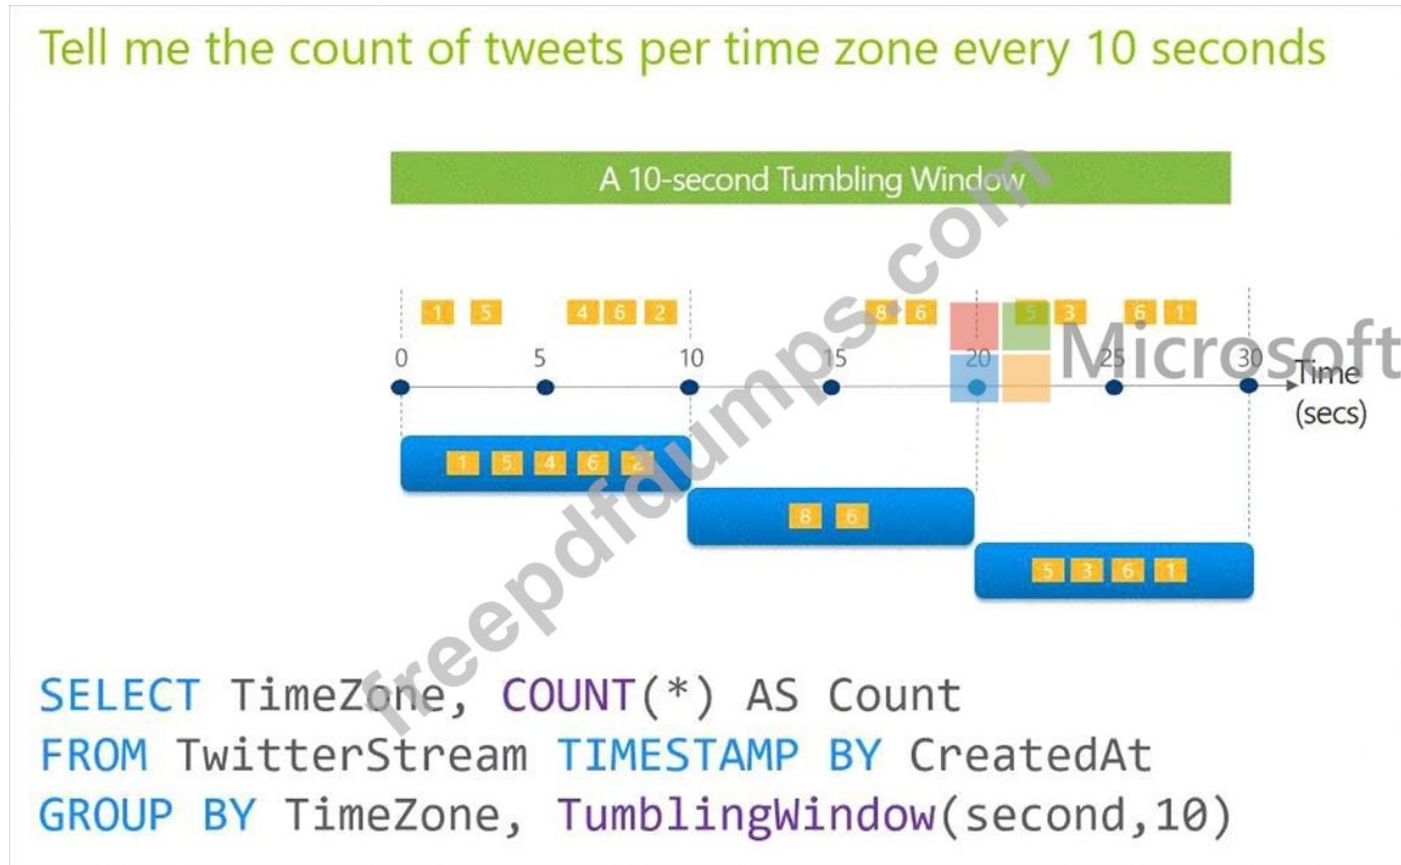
Tell me the count of tweets per time zone every 10 seconds

A 10-second Tumbling Window

1 5 4 6 2 8 6 5 3 6 1

0 5 10 15 20 25 30 Time (secs)

1 5 4 6 2

8 6

5 3 6 1

Microsoft

freepdfdumps.com

SELECT TimeZone, COUNT(*) AS Count
FROM TwitterStream TIMESTAMP BY CreatedAt
GROUP BY TimeZone, TumblingWindow(second,10)